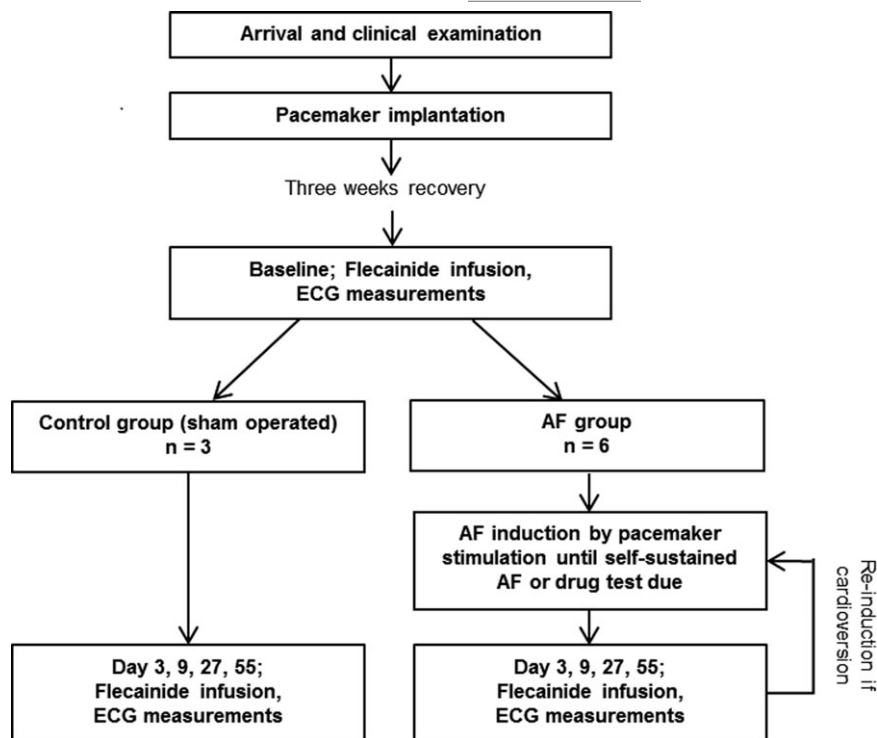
Arrival and clinical examination

Pacemaker implantation

Three weeks recovery

Baseline; Flecainide infusion, ECG measurements

Control group (sham operated)
n = 3

AF group
n = 6

AF induction by pacemaker stimulation until self-sustained AF or drug test due

Re-induction if cardioversion

Day 3, 9, 27, 55; Flecainide infusion, ECG measurements

Day 3, 9, 27, 55; Flecainide infusion, ECG measurements